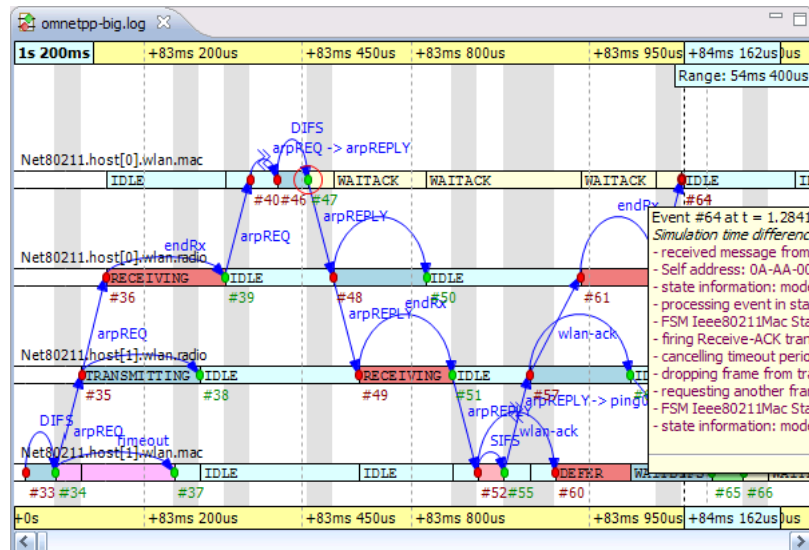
omnetpp-big.log

1s 200ms | +83ms 200us | +83ms 450us | +83ms 800us | +83ms 950us | +84ms 162us

Range: 54ms 400us

DIFS
arpREQ -> arpREPLY

Net80211.host[0].wlan.mac
IDLE | WAITACK | WAITACK | WAITACK | IDLE
#40 #46 #47 #64

arpREPLY
arpREQ
endRx
endRx

Net80211.host[0].wlan.radio
RECEIVING | IDLE | IDLE
#36 #39 #48 #50 #61

arpREPLY
endRx
wlan-ack
arpREQ

Net80211.host[1].wlan.radio
TRANSMITTING | IDLE | RECEIVING | IDLE
#35 #38 #49 #51 #57

DIFS
arpREQ
timeout
arpREPLY
arpREPLY -> ping0
SIFS
wlan-ack

Net80211.host[1].wlan.mac
IDLE | IDLE | DEFER | WAITDIFS
#33 #34 #37 #52 #55 #60 #65 #66

Event #64 at t = 1.2841
Simulation time differenc
- received message from
- Self address: 0A-AA-00
- state information: mode
- processing event in sta
- FSM Ieee80211Mac Sta
- firing Receive-ACK tran
- cancelling timeout perio
- dropping frame from tra
- requesting another fran
- FSM Ieee80211Mac Sta
- state information: mode

+0s | +83ms 200us | +83ms 450us | +83ms 800us | +83ms 950us | +84ms 162us